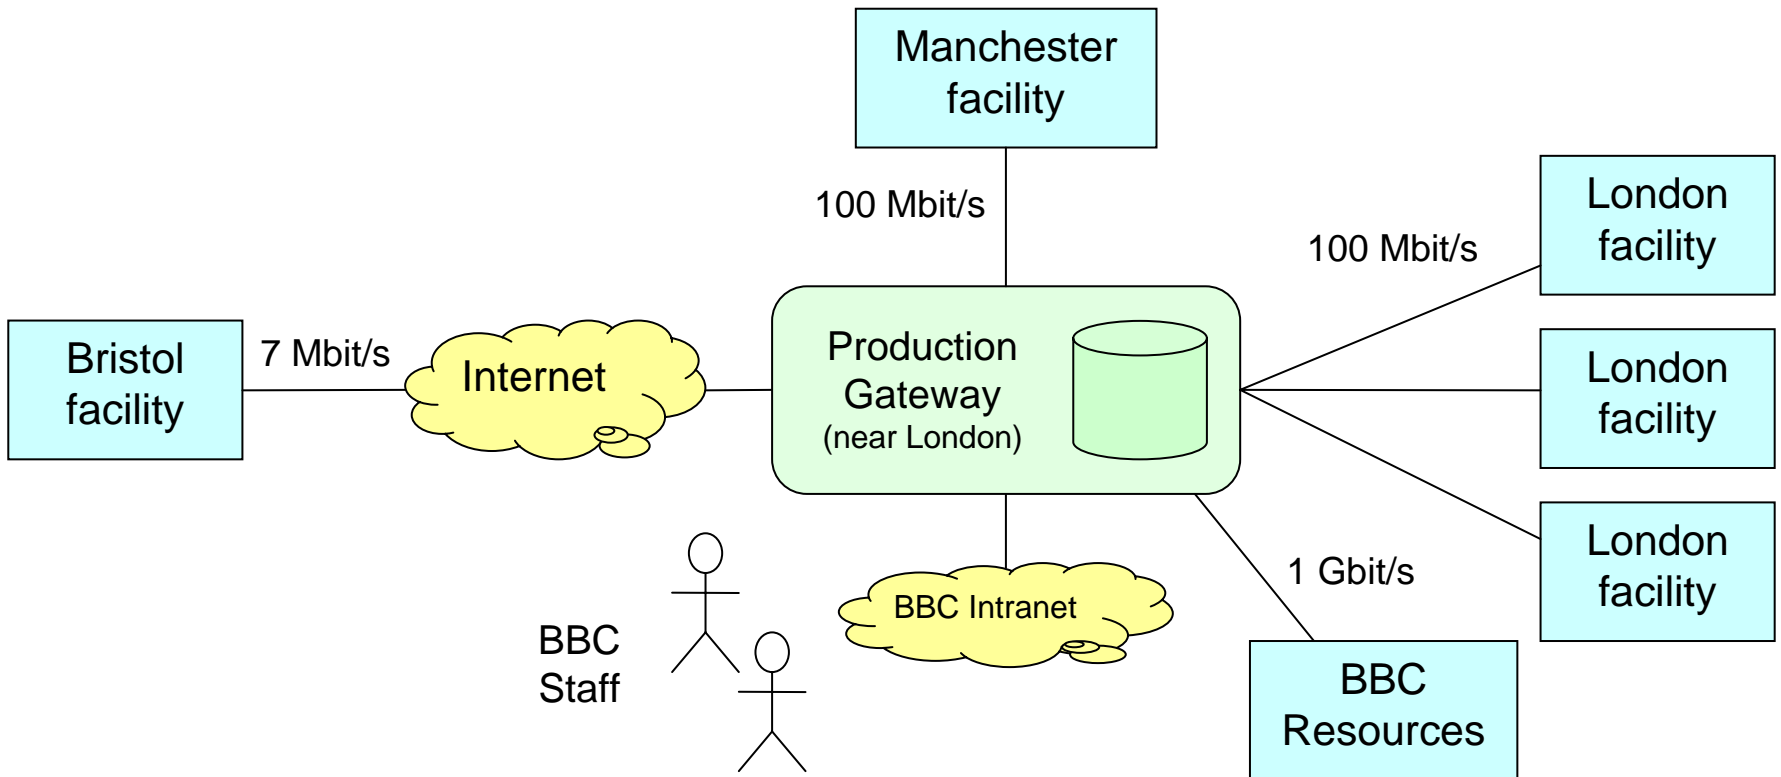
Manchester facility

100 Mbit/s

London facility

100 Mbit/s

Bristol facility

7 Mbit/s

Internet

Production Gateway (near London)

London facility

London facility

1 Gbit/s

BBC Intranet

BBC Staff

BBC Resources